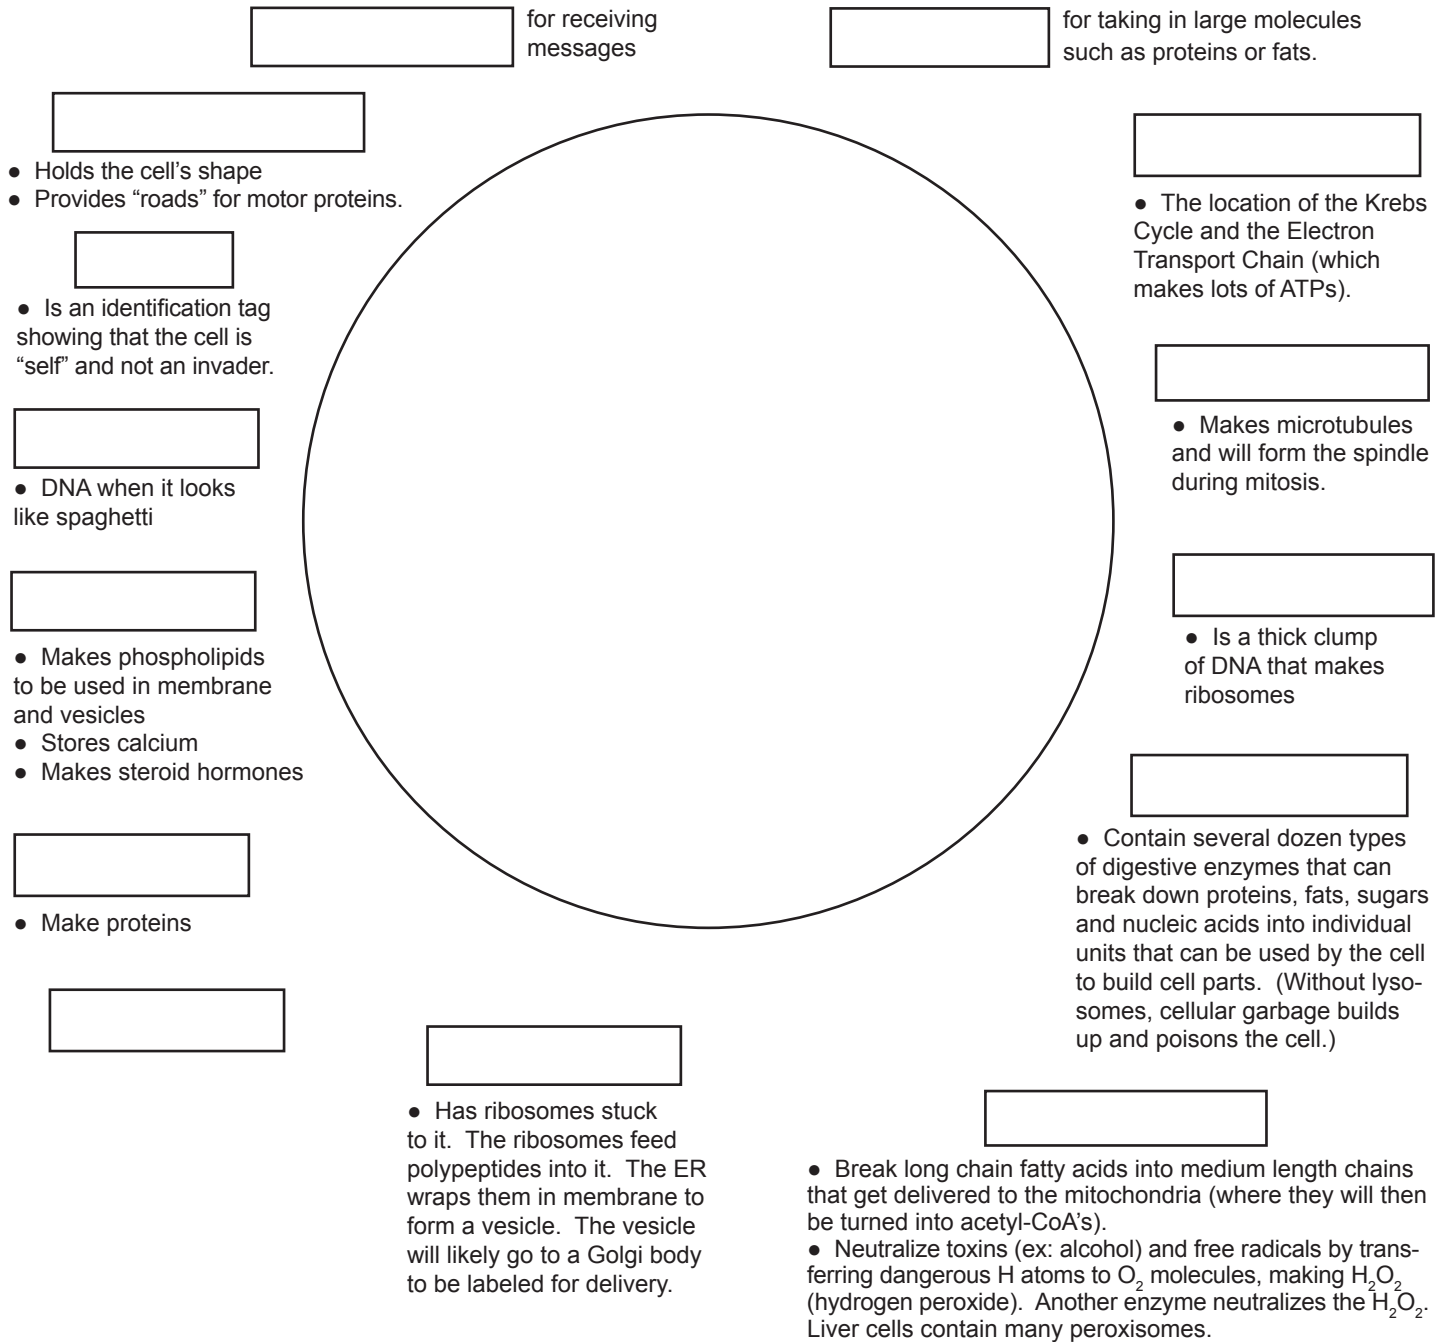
for receiving messages

for taking in large molecules such as proteins or fats.

● Holds the cell's shape
● Provides "roads" for motor proteins.

● The location of the Krebs Cycle and the Electron Transport Chain (which makes lots of ATPs).

● Is an identification tag showing that the cell is "self" and not an invader.

● Makes microtubules and will form the spindle during mitosis.

● DNA when it looks like spaghetti

● Is a thick clump of DNA that makes ribosomes

● Makes phospholipids to be used in membrane and vesicles
● Stores calcium
● Makes steroid hormones

● Contain several dozen types of digestive enzymes that can break down proteins, fats, sugars and nucleic acids into individual units that can be used by the cell to build cell parts. (Without lysosomes, cellular garbage builds up and poisons the cell.)

● Make proteins

● Has ribosomes stuck to it. The ribosomes feed polypeptides into it. The ER wraps them in membrane to form a vesicle. The vesicle will likely go to a Golgi body to be labeled for delivery.

● Break long chain fatty acids into medium length chains that get delivered to the mitochondria (where they will then be turned into acetyl-CoA's).
● Neutralize toxins (ex: alcohol) and free radicals by transferring dangerous H atoms to $O_2$ molecules, making $H_2O_2$ (hydrogen peroxide). Another enzyme neutralizes the $H_2O_2$. Liver cells contain many peroxisomes.